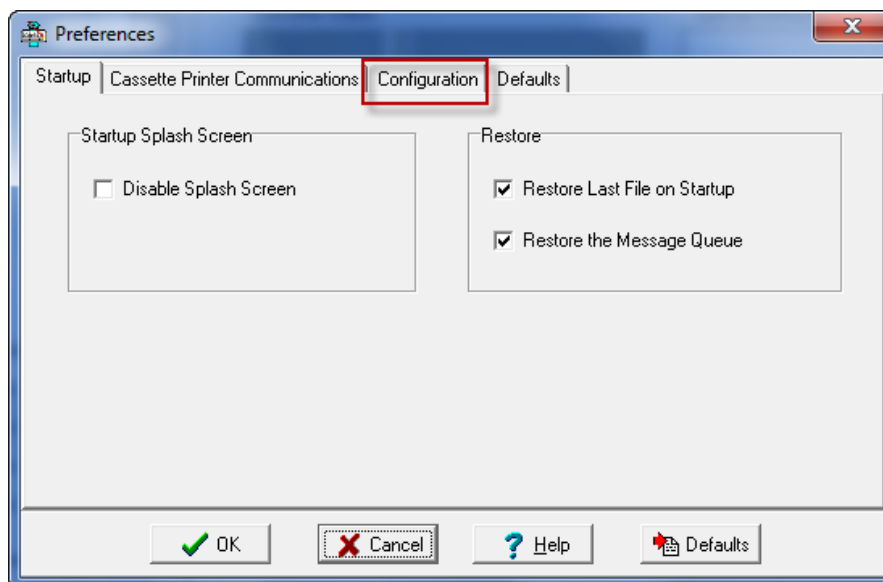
Preferences

Startup | Cassette Printer Communications | Configuration | Defaults

Startup Splash Screen

Disable Splash Screen

Restore

Restore Last File on Startup

Restore the Message Queue

OK

Cancel

Help

Defaults